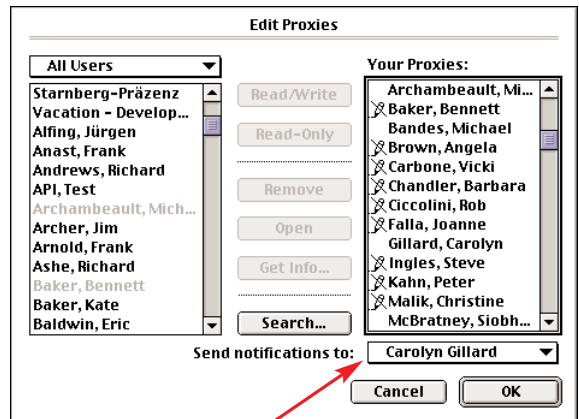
Edit Proxies

All Users

Starnberg-Präzenz
Vacation - Develop...
Alfing, Jürgen
Anast, Frank
Andrews, Richard
API, Test
Archambeault, Mich...
Archer, Jim
Arnold, Frank
Ashe, Richard
Baker, Bennett
Baker, Kate
Baldwin, Eric

Read/Write
Read-Only
Remove
Open
Get Info...
Search...

Your Proxies:
Archambeault, Mi...
Baker, Bennett
Bandes, Michael
Brown, Angela
Carbone, Vicki
Chandler, Barbara
Ciccolini, Rob
Falla, Joanne
Gillard, Carolyn
Ingles, Steve
Kahn, Peter
Malik, Christine
McBratney, Siobh...

Send notifications to: Carolyn Gillard

Cancel
OK